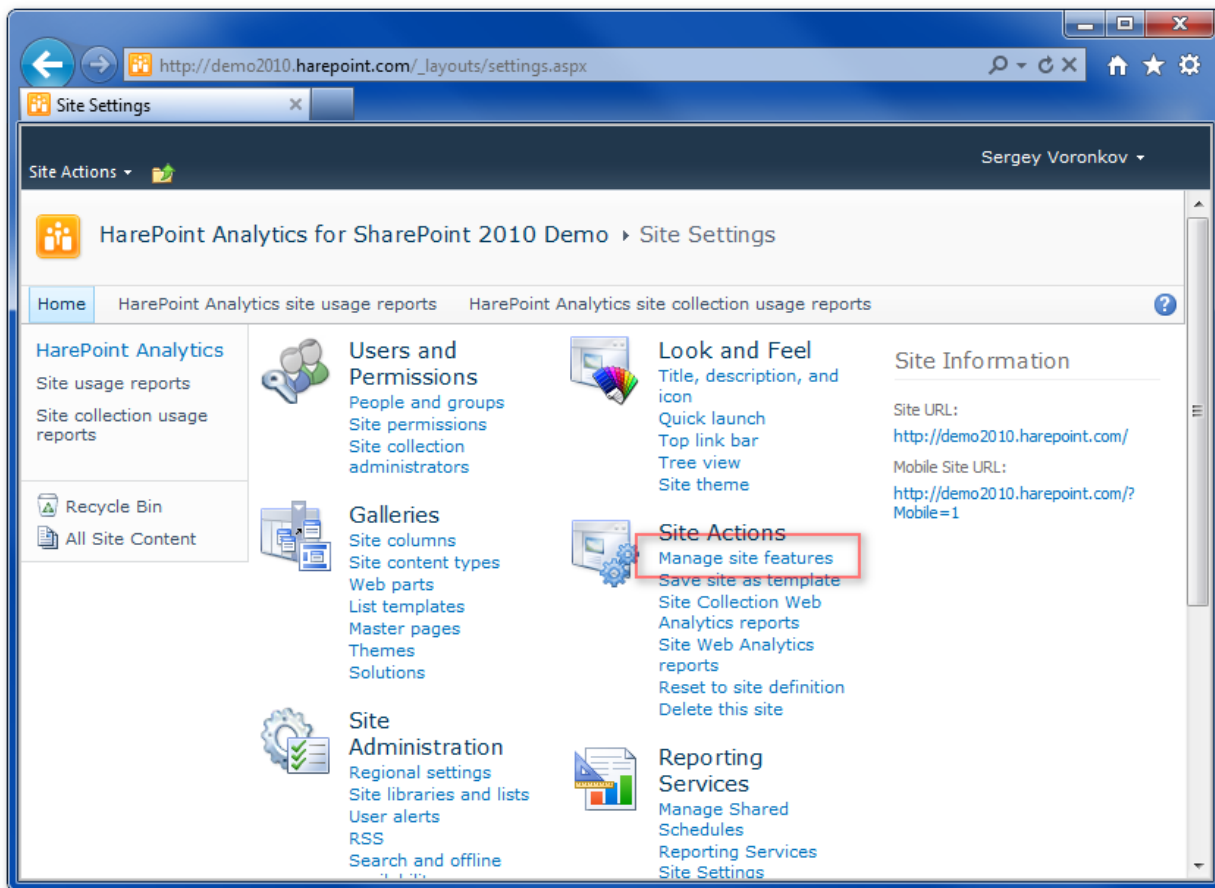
http://demo2010.harepoint.com/_layouts/settings.aspx

Site Settings

Site Actions

Sergey Voronkov

HarePoint Analytics for SharePoint 2010 Demo ▸ Site Settings

Home | HarePoint Analytics site usage reports | HarePoint Analytics site collection usage reports

HarePoint Analytics
Site usage reports
Site collection usage reports

Recycle Bin
All Site Content

Users and Permissions
People and groups
Site permissions
Site collection administrators

Galleries
Site columns
Site content types
Web parts
List templates
Master pages
Themes
Solutions

Site Administration
Regional settings
Site libraries and lists
User alerts
RSS
Search and offline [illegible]

Look and Feel
Title, description, and icon
Quick launch
Top link bar
Tree view
Site theme

Site Actions
Manage site features
Save site as template
Site Collection Web Analytics reports
Site Web Analytics reports
Reset to site definition
Delete this site

Reporting Services
Manage Shared Schedules
Reporting Services Site Settings

Site Information
Site URL:
http://demo2010.harepoint.com/
Mobile Site URL:
http://demo2010.harepoint.com/?Mobile=1